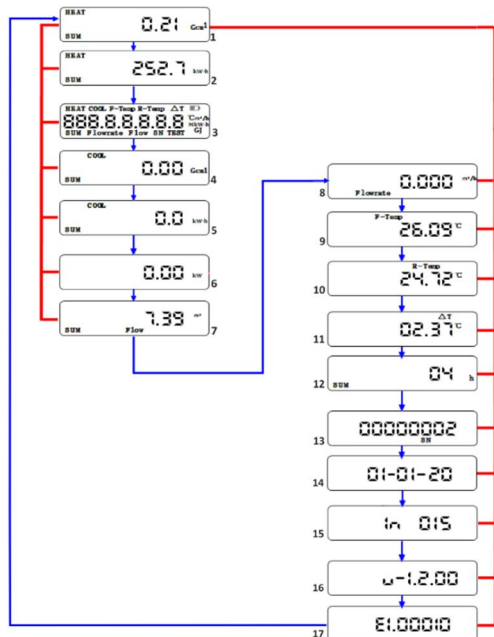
HEAT
0.21 Gcal
SUM
1

HEAT
252.7 kWh
SUM
2

HEAT COOL F-Temp R-Temp ΔT
888.8.8.8.8.8.8.8 °C $m^3$/h kWh GJ
SUM Flowrate Flow SN TEST
3

COOL
0.00 Gcal
SUM
4

COOL
0.0 kWh
SUM
5

0.00 kW
6

7.39 $m^3$
SUM Flow
7

0.000 $m^3$/h
Flowrate
8

F-Temp
26.09 °C
9

R-Temp
24.72 °C
10

ΔT
02.37 °C
11

04 h
SUM
12

00000002
SN
13

01-01-20
14

In 015
15

u-1.2.00
16

E1.00010
17